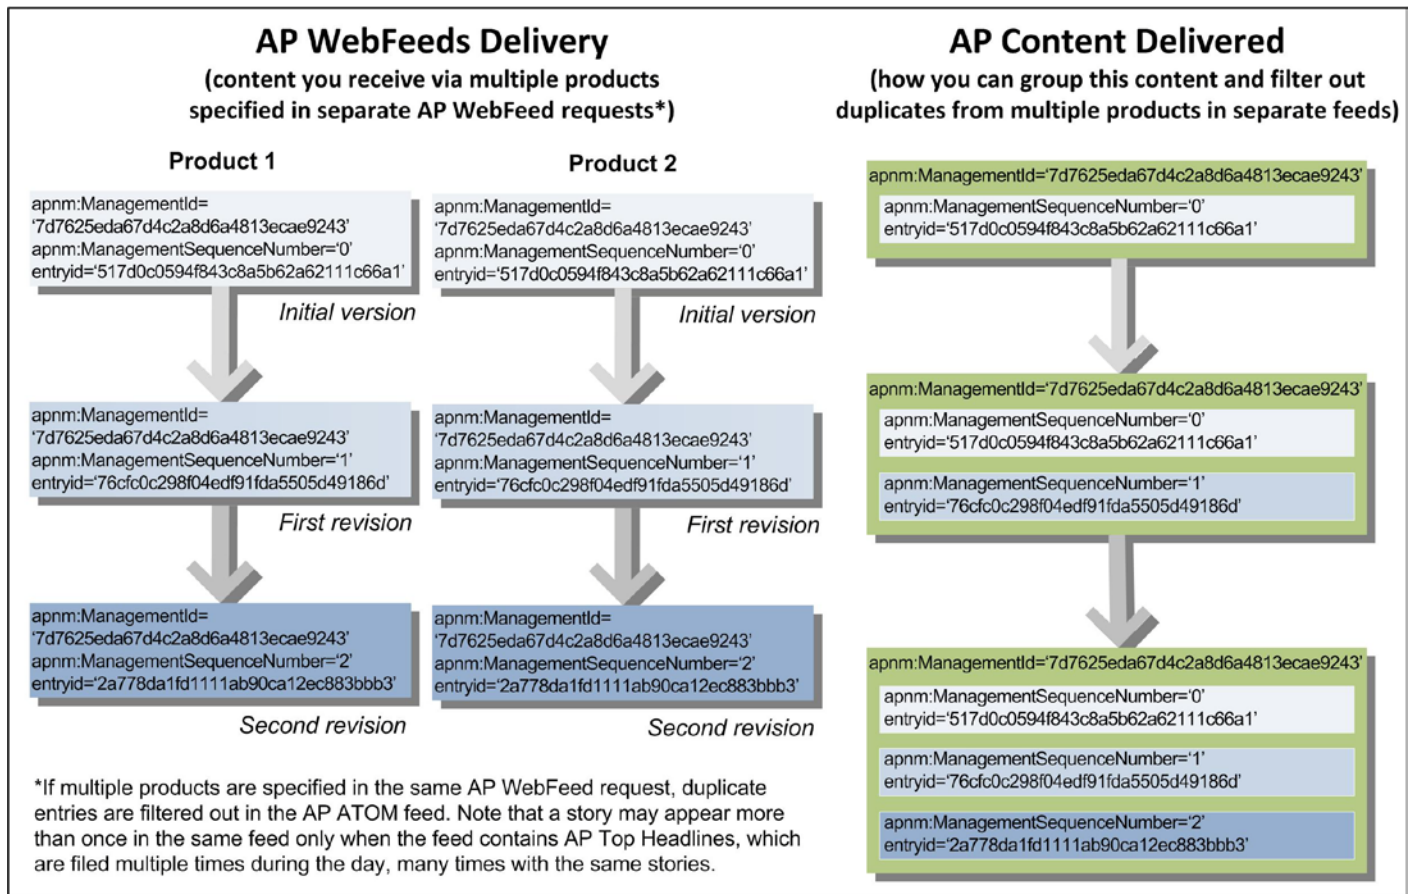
AP WebFeeds Delivery
(content you receive via multiple products specified in separate AP WebFeed requests*)

Product 1

apnm:ManagementId='7d7625eda67d4c2a8d6a4813ecae9243'
apnm:ManagementSequenceNumber='0'
entryid='517d0c0594f843c8a5b62a62111c66a1'

Initial version

apnm:ManagementId='7d7625eda67d4c2a8d6a4813ecae9243'
apnm:ManagementSequenceNumber='1'
entryid='76cfc0c298f04edf91fda5505d49186d'

First revision

apnm:ManagementId='7d7625eda67d4c2a8d6a4813ecae9243'
apnm:ManagementSequenceNumber='2'
entryid='2a778da1fd1111ab90ca12ec883bbb3'

Second revision

Product 2

apnm:ManagementId='7d7625eda67d4c2a8d6a4813ecae9243'
apnm:ManagementSequenceNumber='0'
entryid='517d0c0594f843c8a5b62a62111c66a1'

Initial version

apnm:ManagementId='7d7625eda67d4c2a8d6a4813ecae9243'
apnm:ManagementSequenceNumber='1'
entryid='76cfc0c298f04edf91fda5505d49186d'

First revision

apnm:ManagementId='7d7625eda67d4c2a8d6a4813ecae9243'
apnm:ManagementSequenceNumber='2'
entryid='2a778da1fd1111ab90ca12ec883bbb3'

Second revision

*If multiple products are specified in the same AP WebFeed request, duplicate entries are filtered out in the AP ATOM feed. Note that a story may appear more than once in the same feed only when the feed contains AP Top Headlines, which are filed multiple times during the day, many times with the same stories.

AP Content Delivered
(how you can group this content and filter out duplicates from multiple products in separate feeds)

apnm:ManagementId='7d7625eda67d4c2a8d6a4813ecae9243'
apnm:ManagementSequenceNumber='0'
entryid='517d0c0594f843c8a5b62a62111c66a1'

apnm:ManagementId='7d7625eda67d4c2a8d6a4813ecae9243'
apnm:ManagementSequenceNumber='0'
entryid='517d0c0594f843c8a5b62a62111c66a1'
apnm:ManagementSequenceNumber='1'
entryid='76cfc0c298f04edf91fda5505d49186d'

apnm:ManagementId='7d7625eda67d4c2a8d6a4813ecae9243'
apnm:ManagementSequenceNumber='0'
entryid='517d0c0594f843c8a5b62a62111c66a1'
apnm:ManagementSequenceNumber='1'
entryid='76cfc0c298f04edf91fda5505d49186d'
apnm:ManagementSequenceNumber='2'
entryid='2a778da1fd1111ab90ca12ec883bbb3'